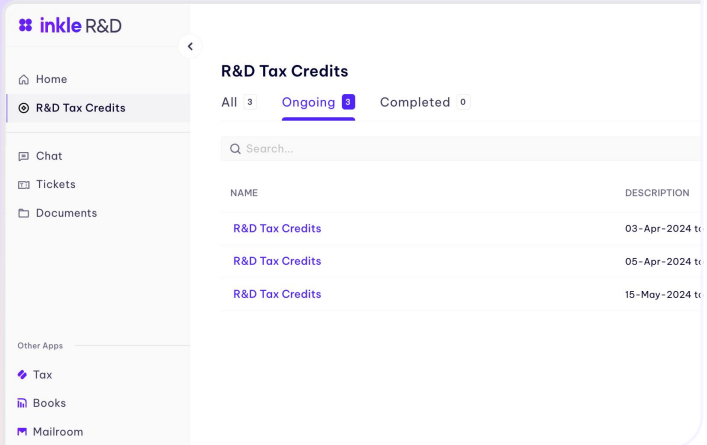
inkle R&D

Home
R&D Tax Credits
Chat
Tickets
Documents

Other Apps
Tax
Books
Mailroom

R&D Tax Credits

All 3 Ongoing 3 Completed 0

Search...

| NAME | DESCRIPTION |
|---|---|
| R&D Tax Credits | 03-Apr-2024 t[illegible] |
| R&D Tax Credits | 05-Apr-2024 t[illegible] |
| R&D Tax Credits | 15-May-2024 t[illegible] |